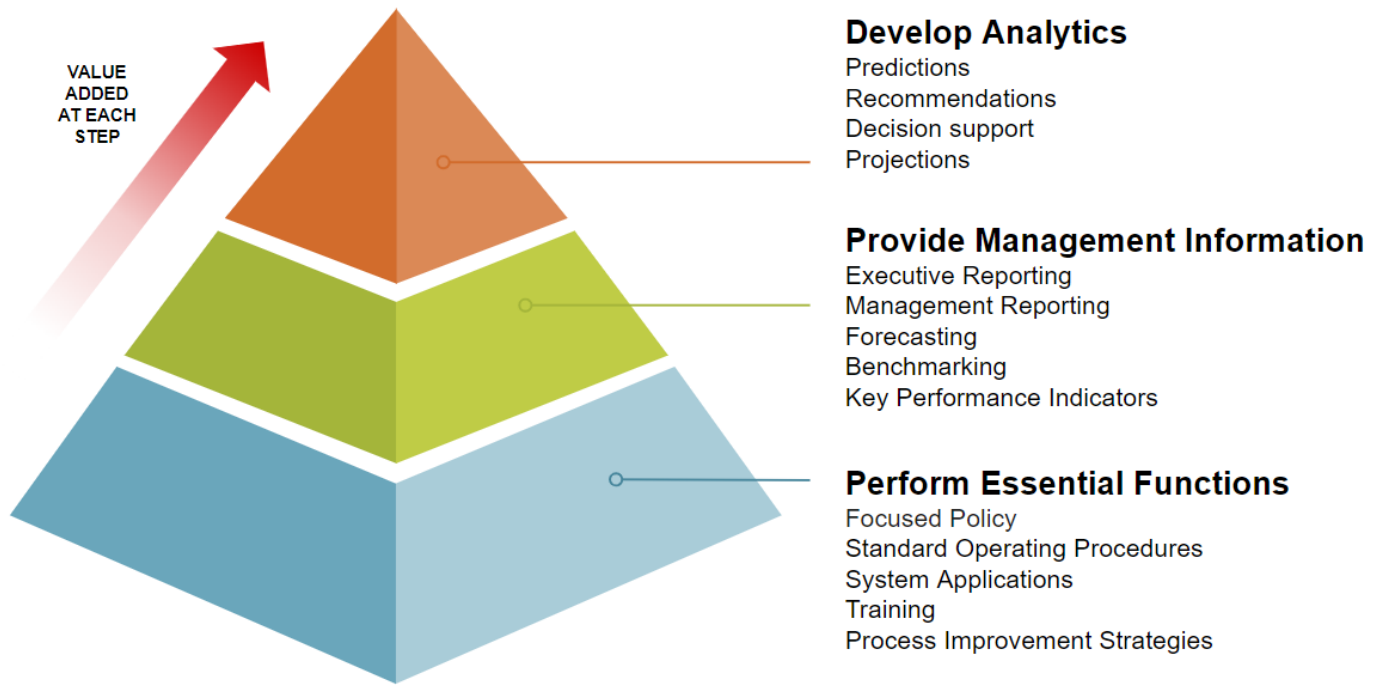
VALUE ADDED AT EACH STEP

Develop Analytics
Predictions
Recommendations
Decision support
Projections

Provide Management Information
Executive Reporting
Management Reporting
Forecasting
Benchmarking
Key Performance Indicators

Perform Essential Functions
Focused Policy
Standard Operating Procedures
System Applications
Training
Process Improvement Strategies